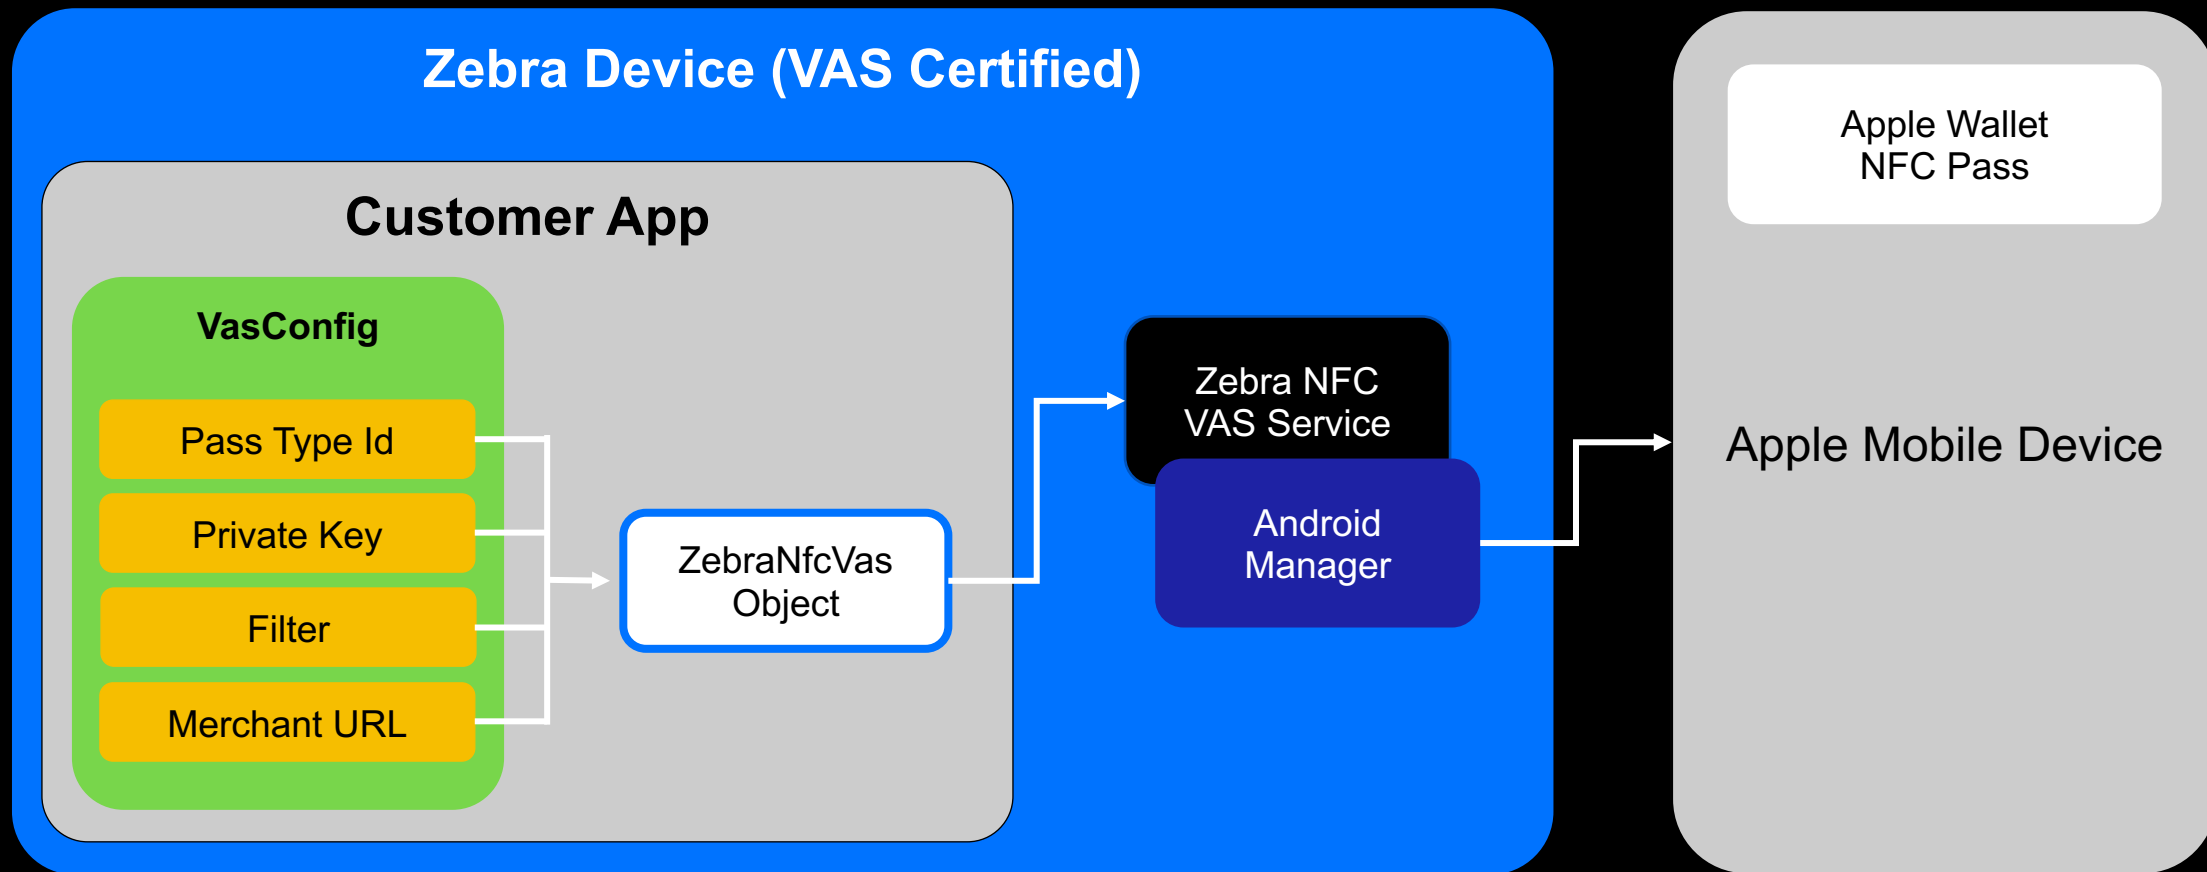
Zebra Device (VAS Certified)

Customer App

VasConfig

Pass Type Id

Private Key

Filter

Merchant URL

ZebraNfcVas Object

Zebra NFC VAS Service

Android Manager

Apple Wallet NFC Pass

Apple Mobile Device